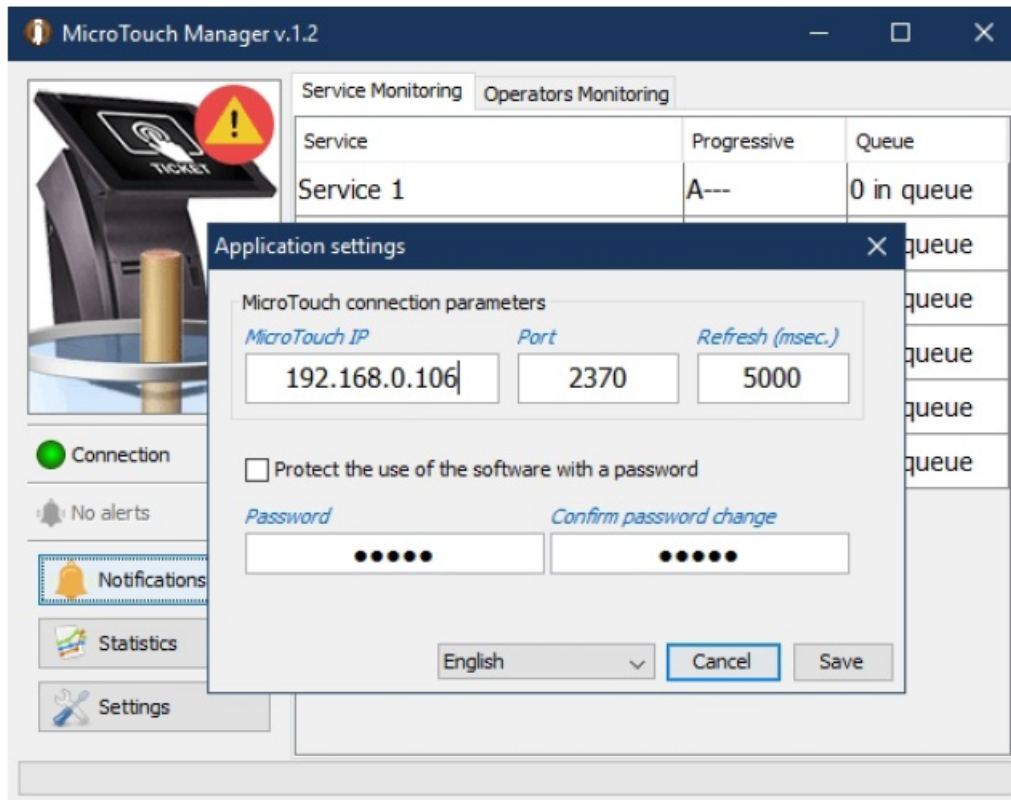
MicroTouch Manager v.1.2

TICKET

Service Monitoring | Operators Monitoring

| Service | Progressive | Queue |
|---|---|---|
| Service 1 | A--- | 0 in queue |
| | | queue |
| | | queue |
| | | queue |
| | | queue |
| | | queue |

Connection

No alerts

Notifications

Statistics

Settings

Application settings

MicroTouch connection parameters

MicroTouch IP
192.168.0.106

Port
2370

Refresh (msec.)
5000

Protect the use of the software with a password

Password
●●●●●

Confirm password change
●●●●●

English

Cancel

Save